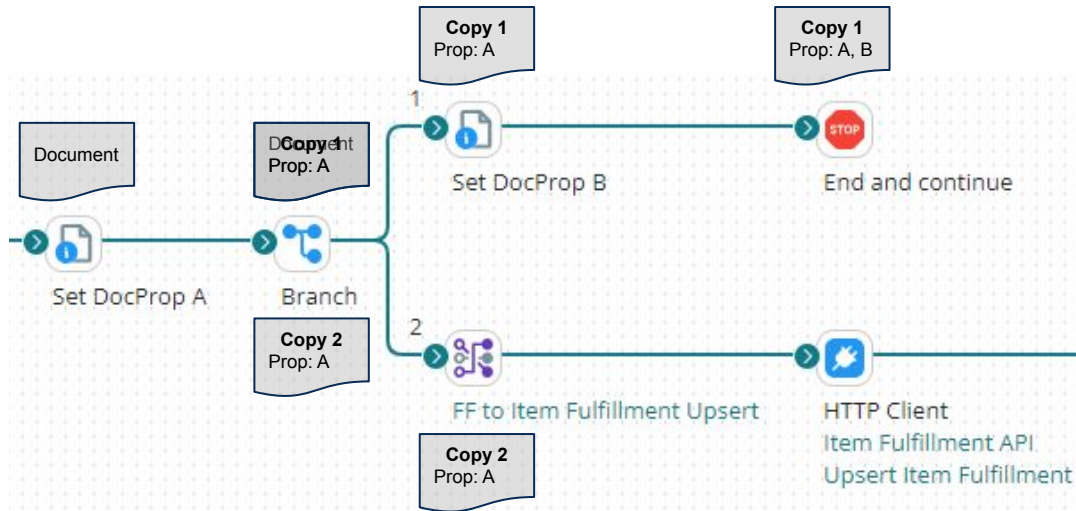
Copy 1
Prop: A

Copy 1
Prop: A, B

1

Document

Copy 1
Prop: A

Set DocProp B

End and continue

STOP

Set DocProp A

Branch

Copy 2
Prop: A

2

FF to Item Fulfillment Upsert

HTTP Client
Item Fulfillment API
Upsert Item Fulfillment

Copy 2
Prop: A